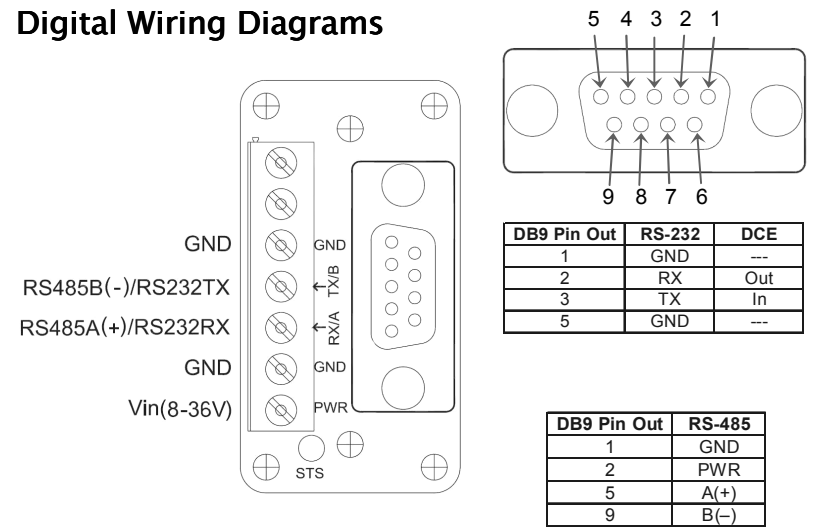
Digital Wiring Diagrams

5 4 3 2 1

9 8 7 6

GND
RS485B(-)/RS232TX
RS485A(+)/RS232RX
GND
Vin(8-36V)

GND
TX/B
RX/A
GND
PWR
STS

| DB9 Pin Out | RS-232 | DCE |
|---|---|---|
| 1 | GND | --- |
| 2 | RX | Out |
| 3 | TX | In |
| 5 | GND | --- |

| DB9 Pin Out | RS-485 |
|---|---|
| 1 | GND |
| 2 | PWR |
| 5 | A(+) |
| 9 | B(–) |